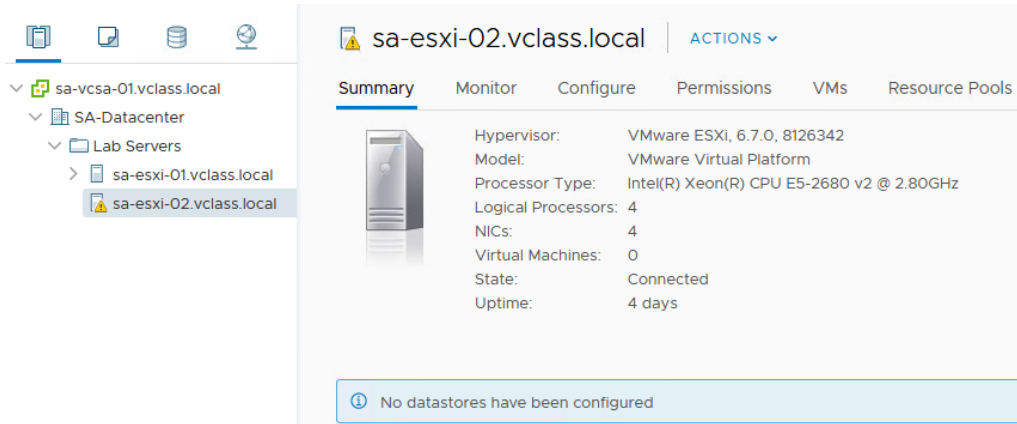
sa-vcsa-01.vclass.local
SA-Datacenter
Lab Servers
sa-esxi-01.vclass.local
sa-esxi-02.vclass.local

sa-esxi-02.vclass.local
ACTIONS

Summary
Monitor
Configure
Permissions
VMs
Resource Pools

| Hypervisor: | VMware ESXi, 6.7.0, 8126342 |
|---|---|
| Model: | VMware Virtual Platform |
| Processor Type: | Intel(R) Xeon(R) CPU E5-2680 v2 @ 2.80GHz |
| Logical Processors: | 4 |
| NICs: | 4 |
| Virtual Machines: | 0 |
| State: | Connected |
| Uptime: | 4 days |

No datastores have been configured